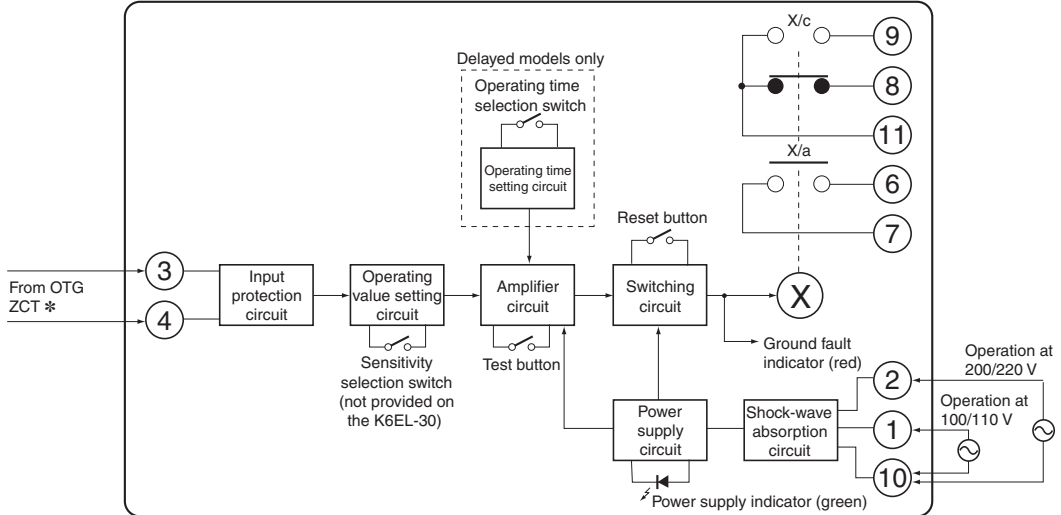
X/c

9

8

11

X/a

6

7

Delayed models only

Operating time selection switch

Operating time setting circuit

Reset button

From OTG ZCT ✻

3

4

Input protection circuit

Operating value setting circuit

Amplifier circuit

Switching circuit

X

Sensitivity selection switch (not provided on the K6EL-30)

Test button

Ground fault indicator (red)

Operation at 200/220 V

2

Operation at 100/110 V

Power supply circuit

Shock-wave absorption circuit

1

10

Power supply indicator (green)